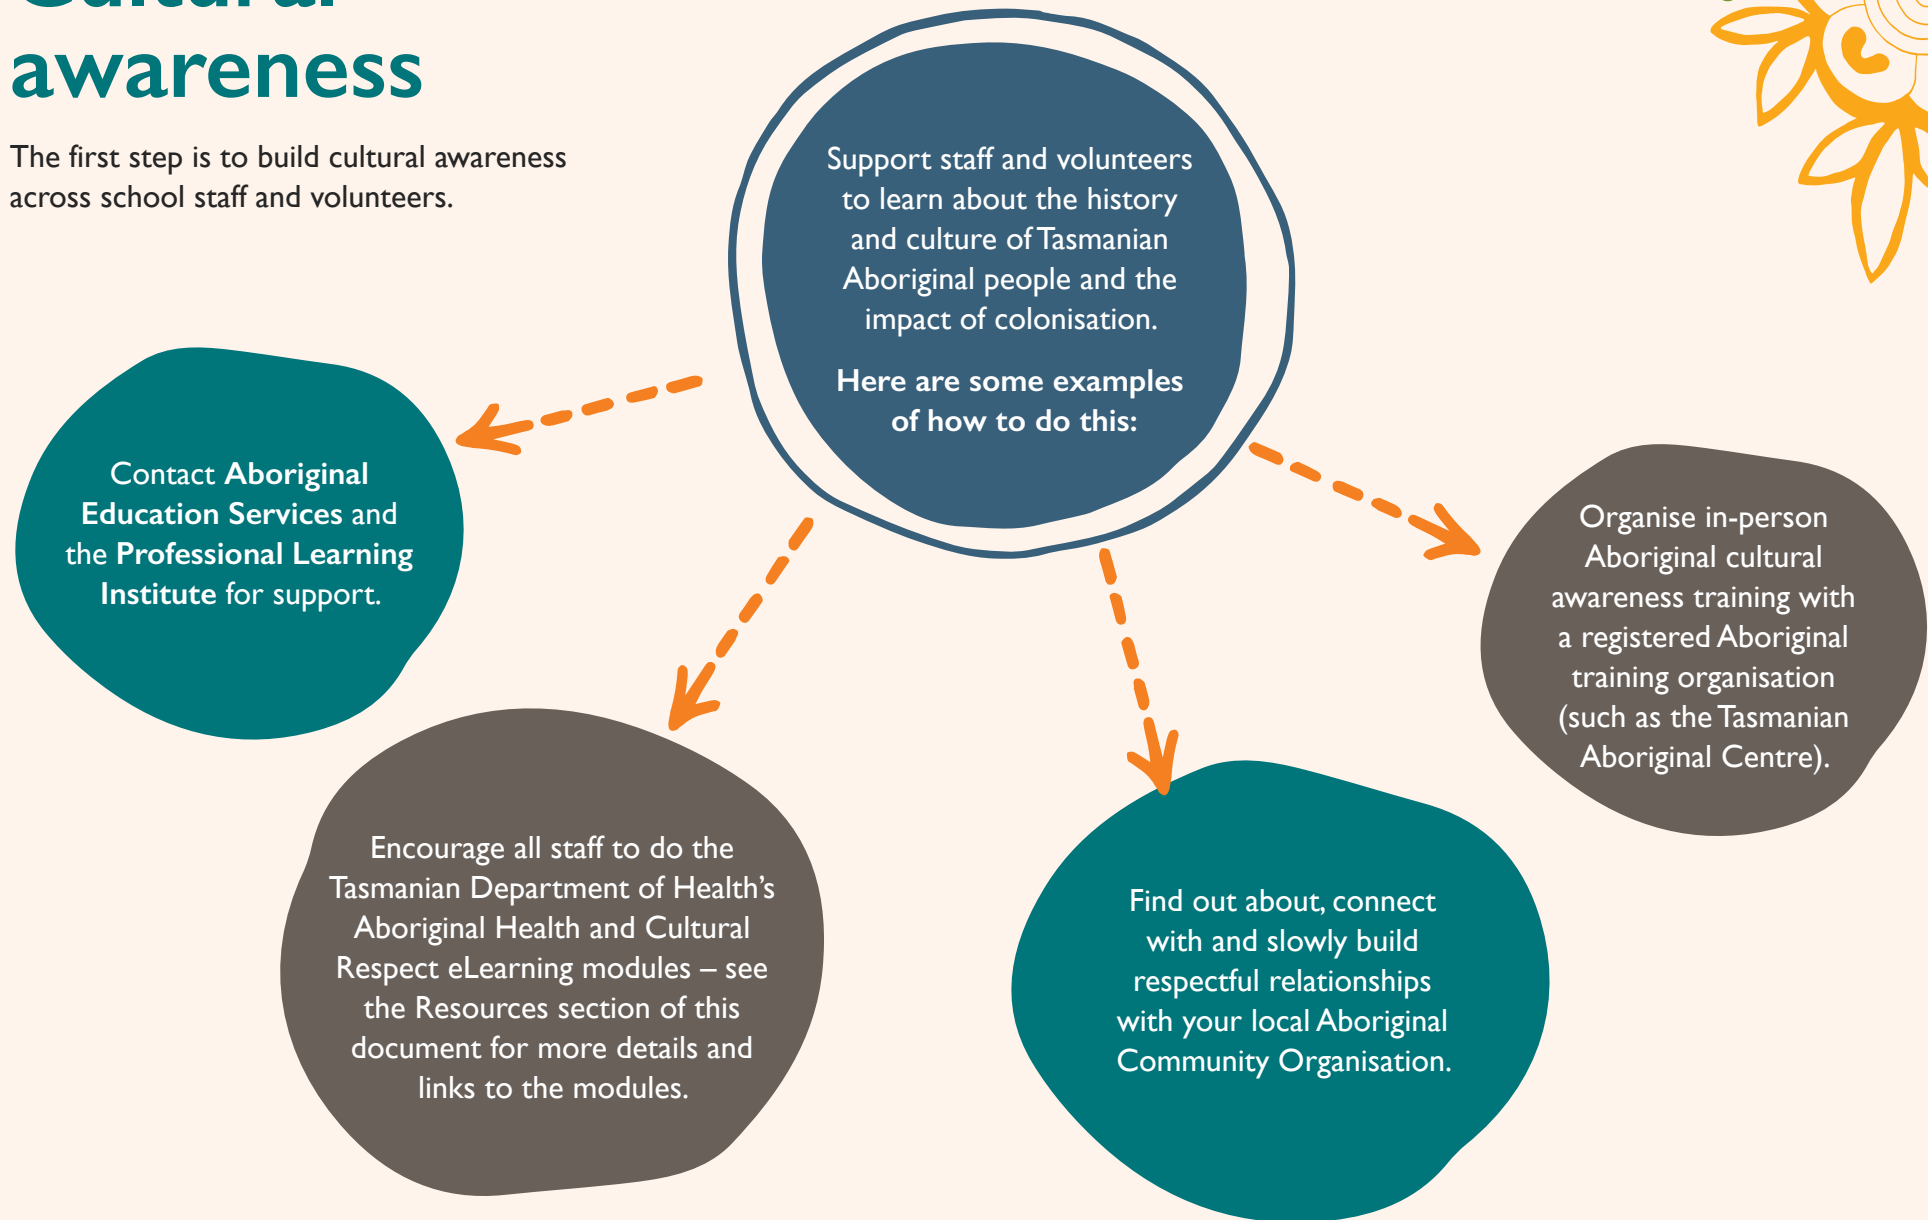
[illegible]
awareness

The first step is to build cultural awareness across school staff and volunteers.

Support staff and volunteers to learn about the history and culture of Tasmanian Aboriginal people and the impact of colonisation.

Here are some examples of how to do this:

Contact Aboriginal Education Services and the Professional Learning Institute for support.

Organise in-person Aboriginal cultural awareness training with a registered Aboriginal training organisation (such as the Tasmanian Aboriginal Centre).

Encourage all staff to do the Tasmanian Department of Health's Aboriginal Health and Cultural Respect eLearning modules – see the Resources section of this document for more details and links to the modules.

Find out about, connect with and slowly build respectful relationships with your local Aboriginal Community Organisation.